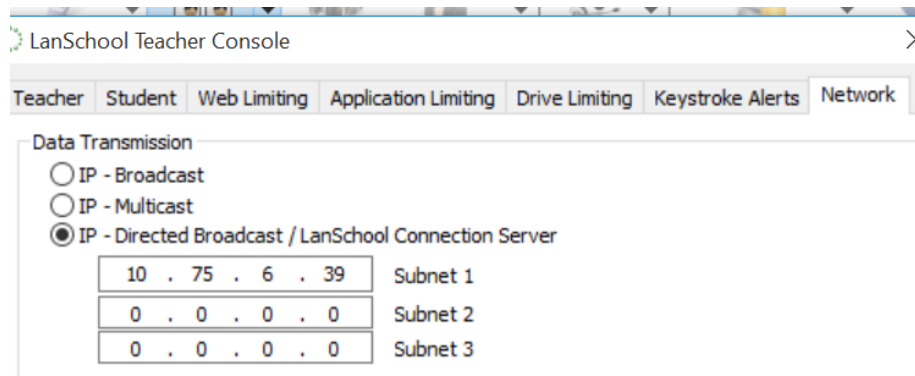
LanSchool Teacher Console

Teacher | Student | Web Limiting | Application Limiting | Drive Limiting | Keystroke Alerts | Network

Data Transmission
IP - Broadcast
IP - Multicast
IP - Directed Broadcast / LanSchool Connection Server

10 . 75 . 6 . 39 Subnet 1
0 . 0 . 0 . 0 Subnet 2
0 . 0 . 0 . 0 Subnet 3